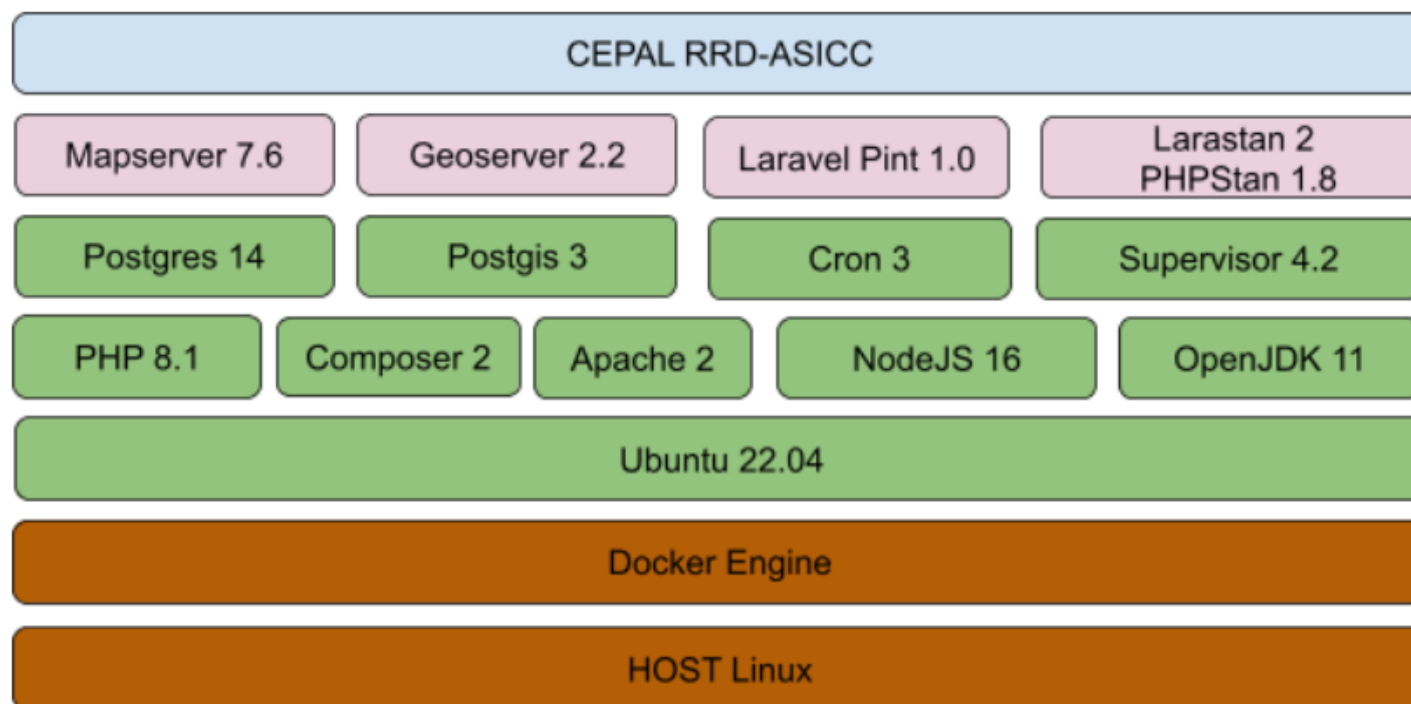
CEPAL RRD-ASICC

Mapserver 7.6

Geoserver 2.2

Laravel Pint 1.0

Larastan 2
PHPStan 1.8

Postgres 14

Postgis 3

Cron 3

Supervisor 4.2

PHP 8.1

Composer 2

Apache 2

NodeJS 16

OpenJDK 11

Ubuntu 22.04

Docker Engine

HOST Linux